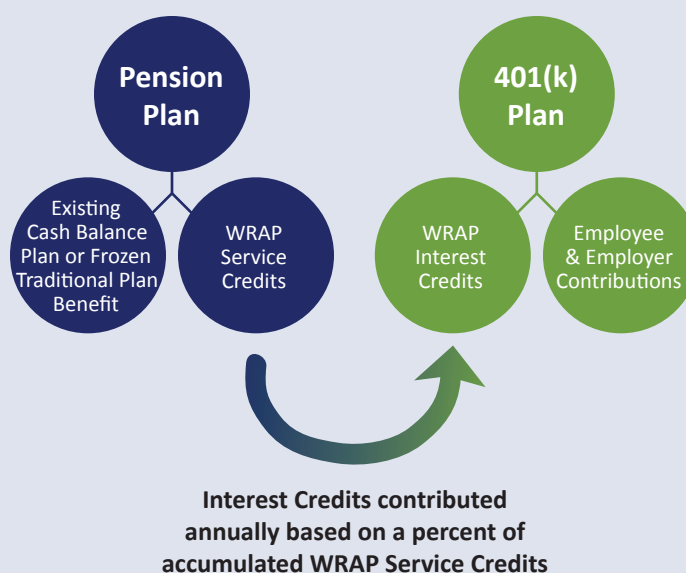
Pension Plan

Existing Cash Balance Plan or Frozen Traditional Plan Benefit

WRAP Service Credits

401(k) Plan

WRAP Interest Credits

Employee & Employer Contributions

Interest Credits contributed annually based on a percent of accumulated WRAP Service Credits